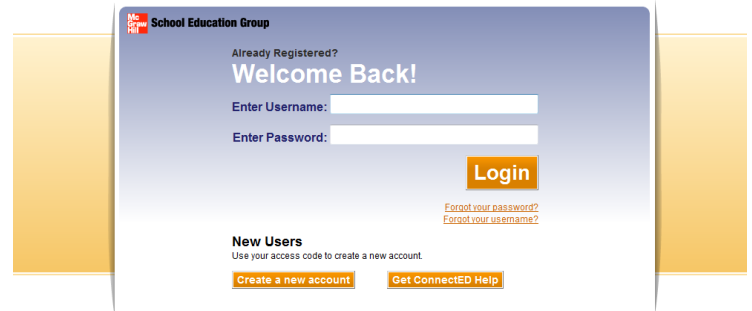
Mc Graw Hill School Education Group

Already Registered?

Welcome Back!

Enter Username:

Enter Password:

Login

Forgot your password?
Forgot your username?

New Users

Use your access code to create a new account.

Create a new account

Get ConnectED Help